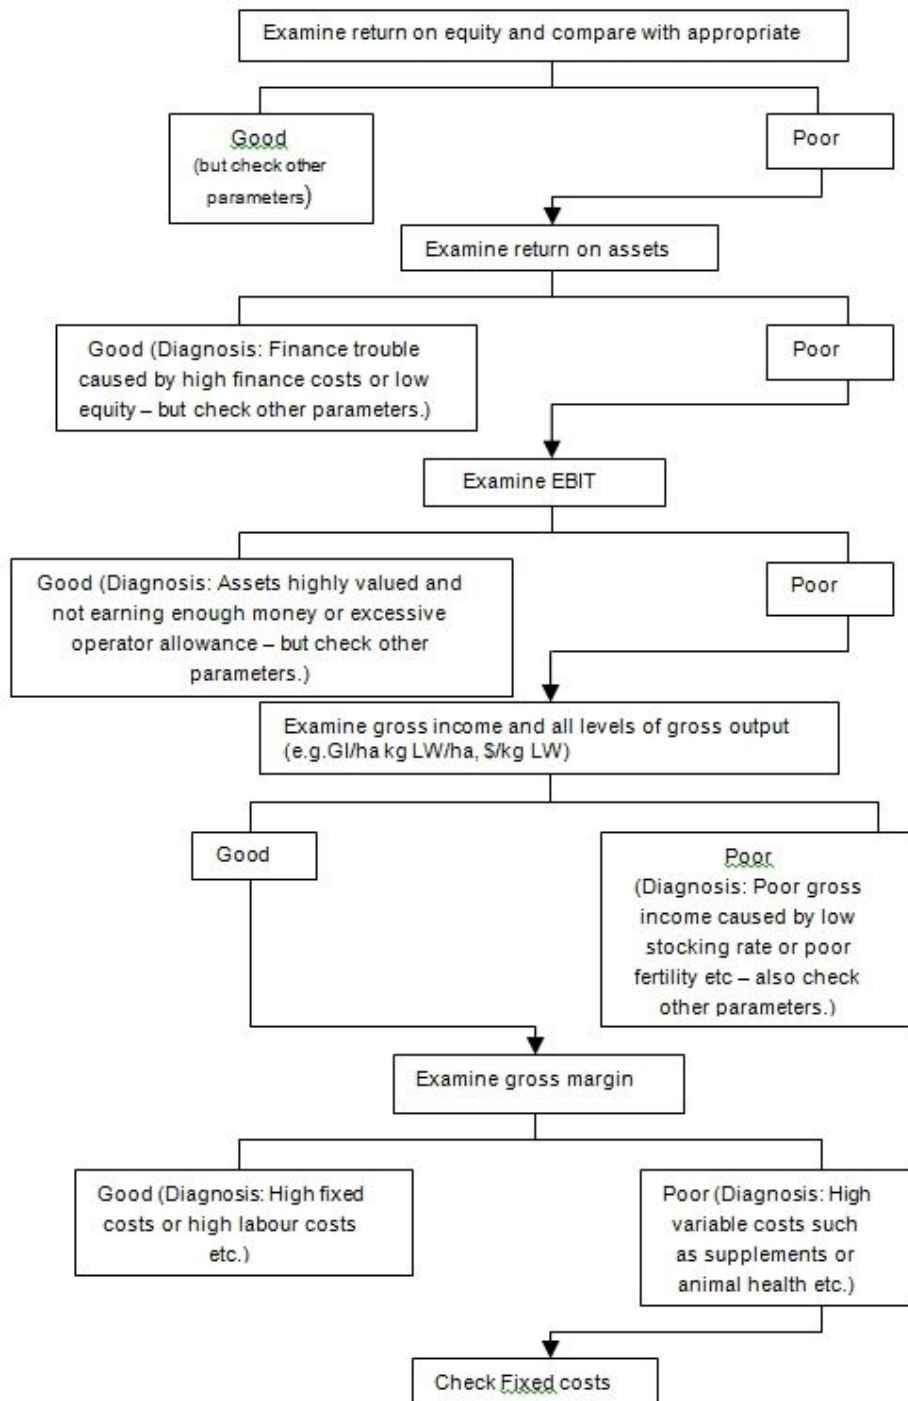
Examine return on equity and compare with appropriate

Good
(but check other parameters)

Poor

Examine return on assets

Good (Diagnosis: Finance trouble caused by high finance costs or low equity – but check other parameters.)

Poor

Examine EBIT

Good (Diagnosis: Assets highly valued and not earning enough money or excessive operator allowance – but check other parameters.)

Poor

Examine gross income and all levels of gross output (e.g.GI/ha kg LW/ha, $/kg LW)

Good

Poor
(Diagnosis: Poor gross income caused by low stocking rate or poor fertility etc – also check other parameters.)

Examine gross margin

Good (Diagnosis: High fixed costs or high labour costs etc.)

Poor (Diagnosis: High variable costs such as supplements or animal health etc.)

Check Fixed costs